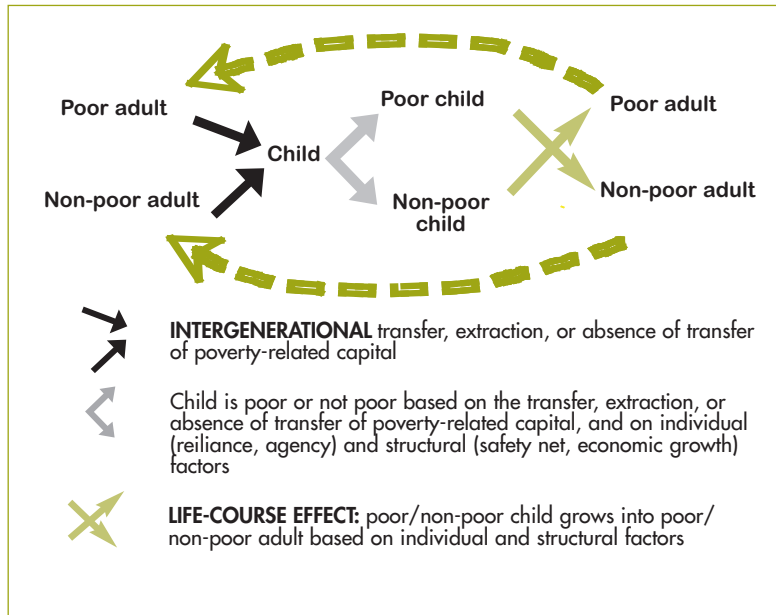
Poor adult

Non-poor adult

Child

Poor child

Non-poor child

Poor adult

Non-poor adult

INTERGENERATIONAL transfer, extraction, or absence of transfer of poverty-related capital

Child is poor or not poor based on the transfer, extraction, or absence of transfer of poverty-related capital, and on individual (reiliance, agency) and structural (safety net, economic growth) factors

LIFE-COURSE EFFECT: poor/non-poor child grows into poor/non-poor adult based on individual and structural factors